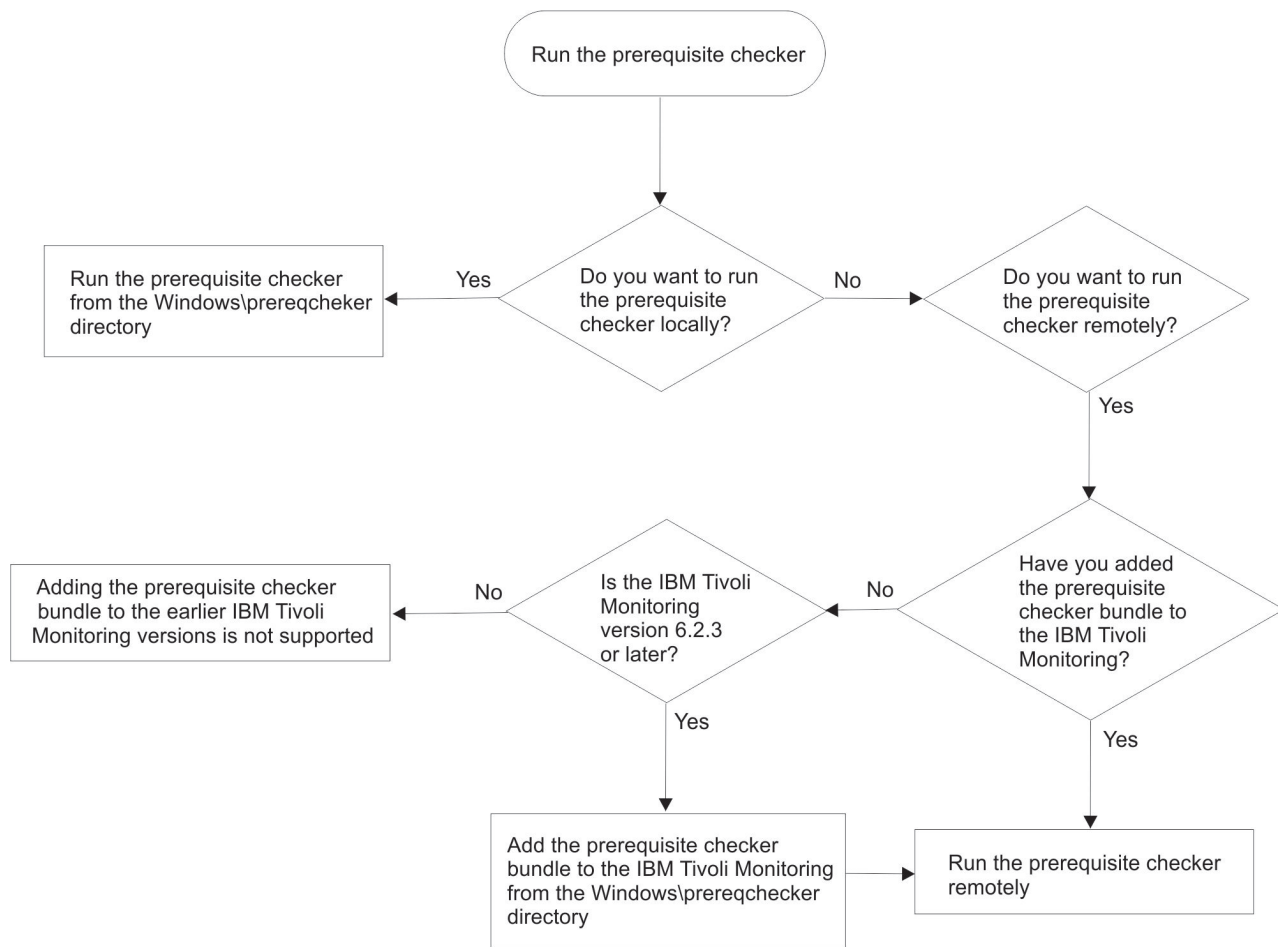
Run the prerequisite checker

Do you want to run the prerequisite checker locally?

Yes

Run the prerequisite checker from the Windows\prereqcheker directory

No

Do you want to run the prerequisite checker remotely?

Yes

Have you added the prerequisite checker bundle to the IBM Tivoli Monitoring?

No

Is the IBM Tivoli Monitoring version 6.2.3 or later?

No

Adding the prerequisite checker bundle to the earlier IBM Tivoli Monitoring versions is not supported

Yes

Add the prerequisite checker bundle to the IBM Tivoli Monitoring from the Windows\prereqchecker directory

Yes

Run the prerequisite checker remotely